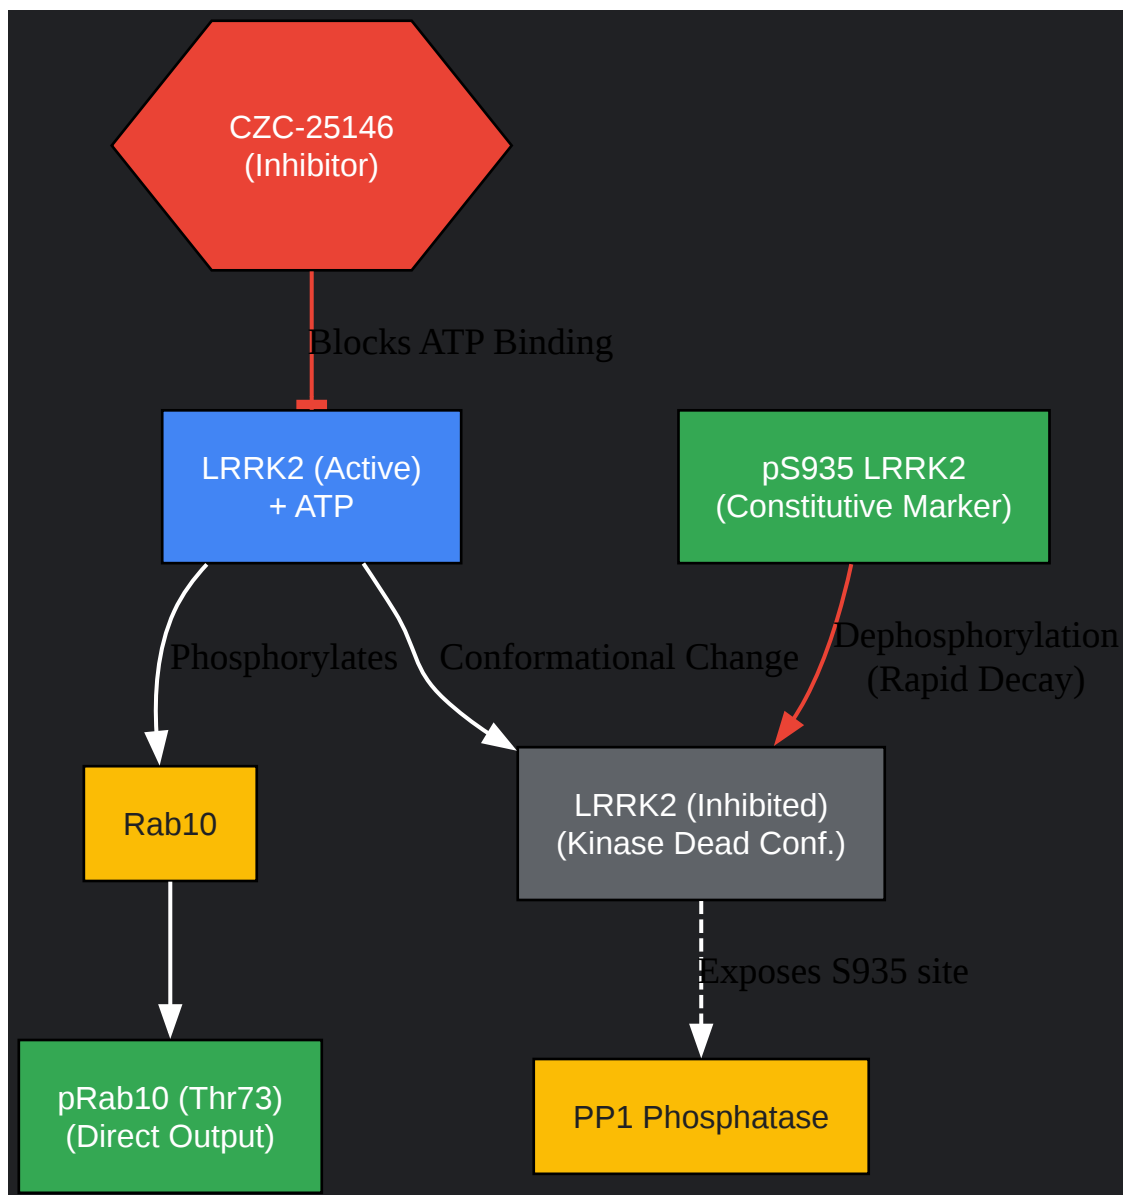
CZC-25146
(Inhibitor)

Blocks ATP Binding

LRRK2 (Active)
+ ATP

pS935 LRRK2
(Constitutive Marker)

Phosphorylates

Conformational Change

Dephosphorylation
(Rapid Decay)

Rab10

LRRK2 (Inhibited)
(Kinase Dead Conf.)

Exposes S935 site

pRab10 (Thr73)
(Direct Output)

PP1 Phosphatase